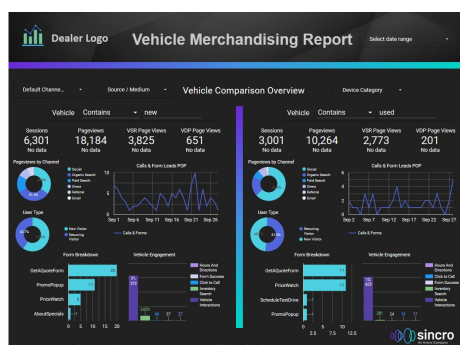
Dealer Logo

Vehicle Merchandising Report

Select date range

Default Channe...

Source / Medium

Vehicle Comparison Overview

Device Category

Vehicle Contains new

Sessions 6,301 No data

Pageviews 18,184 No data

VSR Page Views 3,825 No data

VDP Page Views 651 No data

Pageviews by Channel

Social
Organic Search
Paid Search
Direct
Referral
Email

Calls & Form Leads POP

Sep 1 Sep 6 Sep 11 Sep 16 Sep 21 Sep 26

Calls & Forms

User Type

New Visitor
Returning Visitor

Form Breakdown

GetAQuoteForm
PromoPopup
PriceWatch
AboutSpecials

Vehicle Engagement

Hours And Directions
Form Success
Click to Call
Inventory Search
Vehicle Interactions

Vehicle Contains used

Sessions 3,001 No data

Pageviews 10,264 No data

VSR Page Views 2,773 No data

VDP Page Views 201 No data

Pageviews by Channel

Social
Organic Search
Paid Search
Direct
Referral
Email

Calls & Form Leads POP

Sep 2 Sep 7 Sep 12 Sep 17 Sep 22 Sep 27

Calls & Forms

User Type

Returning Visitor
New Visitor

Form Breakdown

GetAQuoteForm
PriceWatch
ScheduleTestDrive
PromoPopup

0 2.5 7.5 10 12.5

Vehicle Engagement

Hours And Directions
Form Success
Click to Call
Inventory Search
Vehicle Interactions

sincro